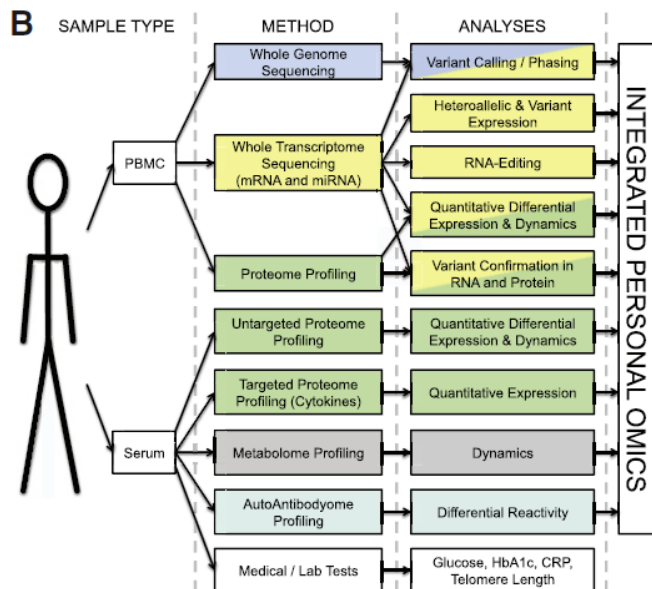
B

SAMPLE TYPE

METHOD

ANALYSES

PBMC

Serum

Whole Genome Sequencing

Whole Transcriptome Sequencing (mRNA and miRNA)

Proteome Profiling

Untargeted Proteome Profiling

Targeted Proteome Profiling (Cytokines)

Metabolome Profiling

AutoAntibodyome Profiling

Medical / Lab Tests

Variant Calling / Phasing

Heteroallelic & Variant Expression

RNA-Editing

Quantitative Differential Expression & Dynamics

Variant Confirmation in RNA and Protein

Quantitative Differential Expression & Dynamics

Quantitative Expression

Dynamics

Differential Reactivity

Glucose, HbA1c, CRP, Telomere Length

INTEGRATED PERSONAL OMICS